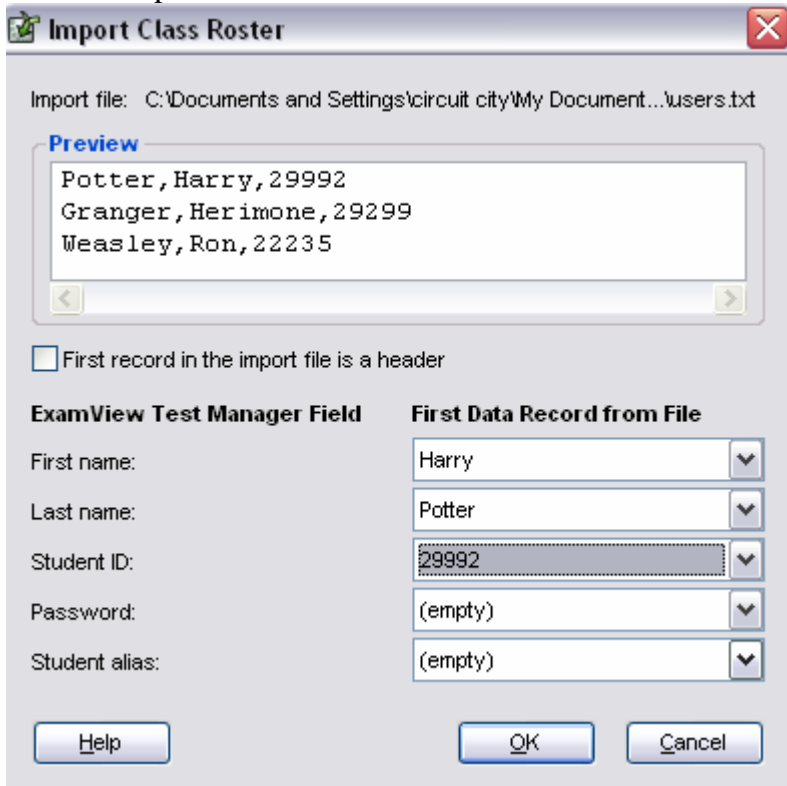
Import Class Roster

Import file: C:\Documents and Settings\circuit city\My Document...\users.txt

Preview

Potter,Harry,29992
Granger,Herimone,29299
Weasley,Ron,22235

First record in the import file is a header

| ExamView Test Manager Field | First Data Record from File |
|---|---|
| First name: | Harry |
| Last name: | Potter |
| Student ID: | 29992 |
| Password: | (empty) |
| Student alias: | (empty) |

Help

OK

Cancel